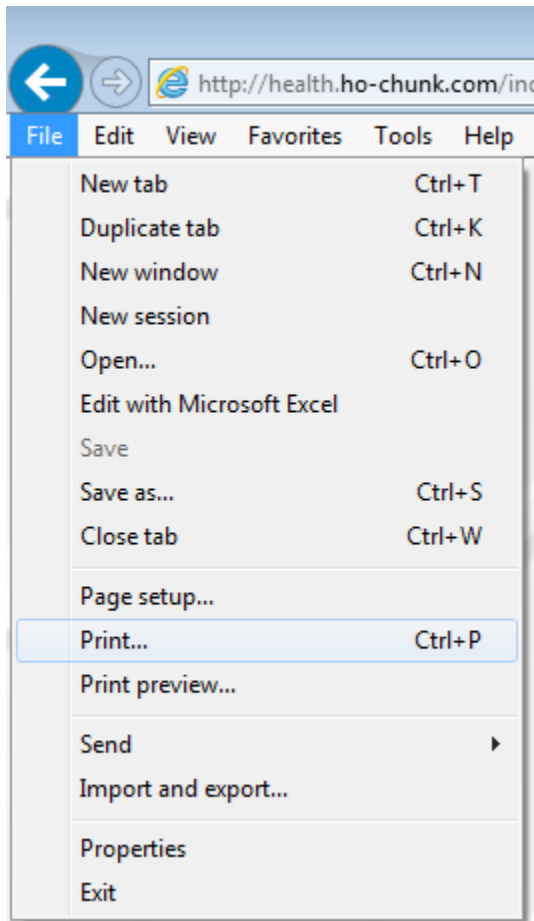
http://health.ho-chunk.com/in

File Edit View Favorites Tools Help

| | |
|---|---|
| New tab | Ctrl+T |
| Duplicate tab | Ctrl+K |
| New window | Ctrl+N |
| New session | |
| Open... | Ctrl+O |
| Edit with Microsoft Excel | |
| Save | |
| Save as... | Ctrl+S |
| Close tab | Ctrl+W |
| Page setup... | |
| Print... | Ctrl+P |
| Print preview... | |
| Send | |
| Import and export... | |
| Properties | |
| Exit | |